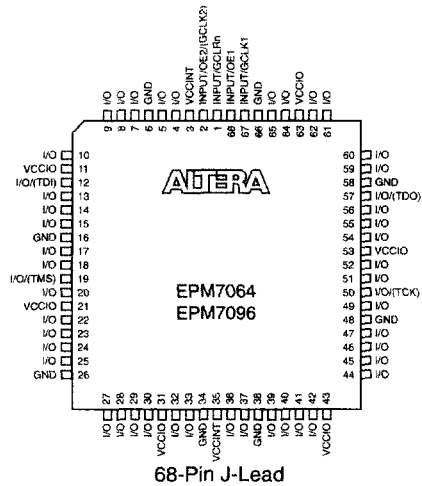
I/O
I/O
I/O
GND
I/O
I/O
VCCINT
INPUT/OE2/(GCLK2)
INPUT/GCLRn
INPUT/OE1
INPUT/GCLK1
GND
I/O
I/O
VCCIO
I/O
I/O

9 8 7 6 5 4 3 2 1 68 67 66 65 64 63 62 61

I/O 10
VCCIO 11
I/O/(TDI) 12
I/O 13
I/O 14
I/O 15
GND 16
I/O 17
I/O 18
I/O/(TMS) 19
I/O 20
VCCIO 21
I/O 22
I/O 23
I/O 24
I/O 25
GND 26

ALTERA

EPM7064
EPM7096

60 I/O
59 I/O
58 GND
57 I/O/(TDO)
56 I/O
55 I/O
54 I/O
53 VCCIO
52 I/O
51 I/O
50 I/O/(TCK)
49 I/O
48 GND
47 I/O
46 I/O
45 I/O
44 I/O

27 28 29 30 31 32 33 34 35 36 37 38 39 40 41 42 43

I/O
I/O
I/O
I/O
VCCIO
I/O
I/O
GND
VCCINT
I/O
I/O
GND
I/O
I/O
I/O
I/O
VCCIO

68-Pin J-Lead